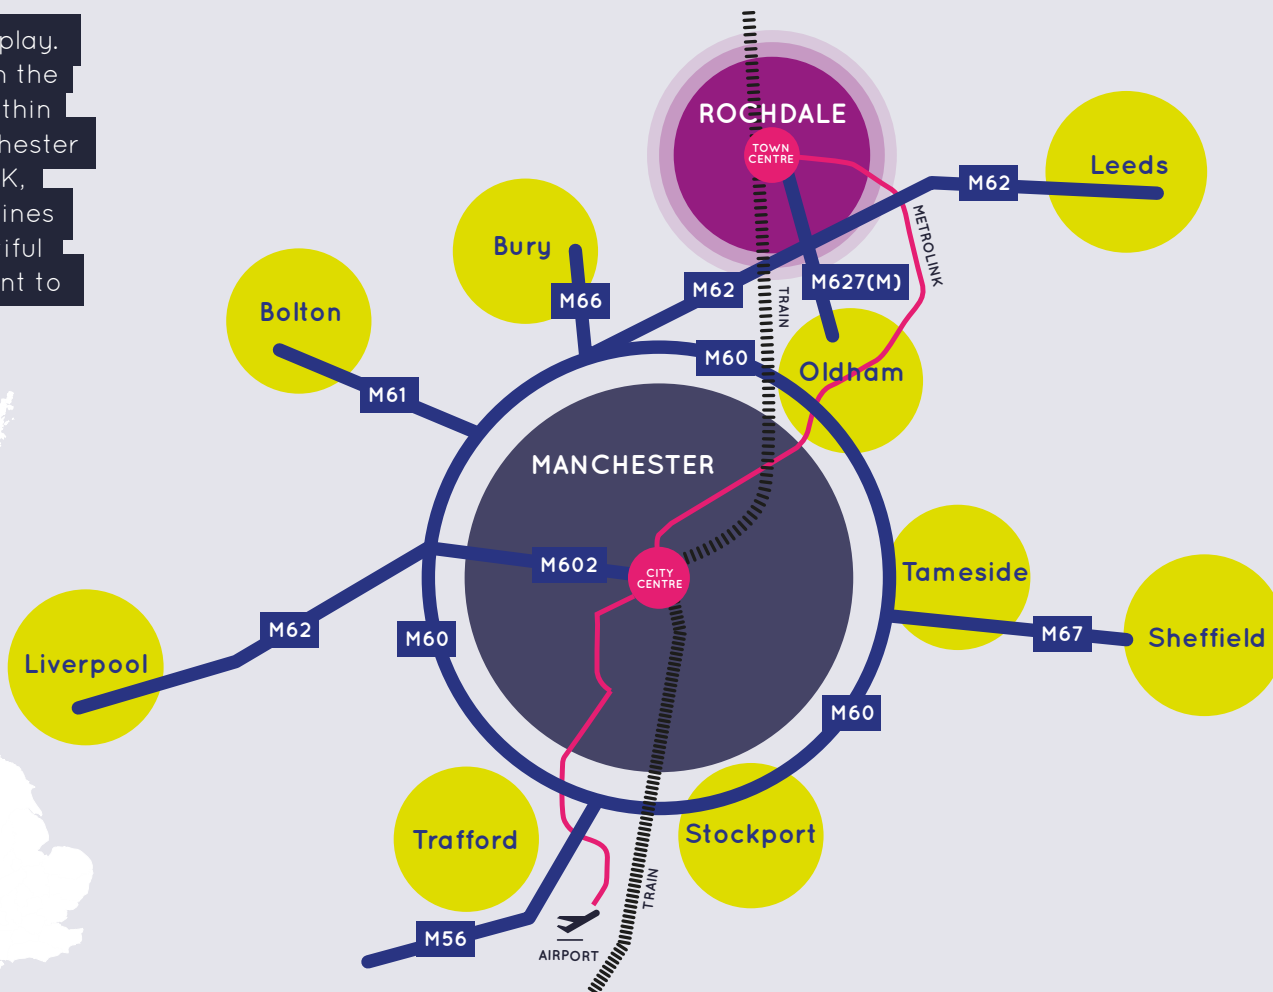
play.
n the
thin
hester
K,
ines
iful
nt to

ROCHDALE
TOWN CENTRE
Leeds
M62
METROLINK
Bury
M66
M62
M627(M)
TRAIN
Bolton
M60
Oldham
M61
MANCHESTER
M602
CITY CENTRE
Tameside
M62
M60
M67
Sheffield
Liverpool
M60
Trafford
Stockport
TRAIN
M56
AIRPORT